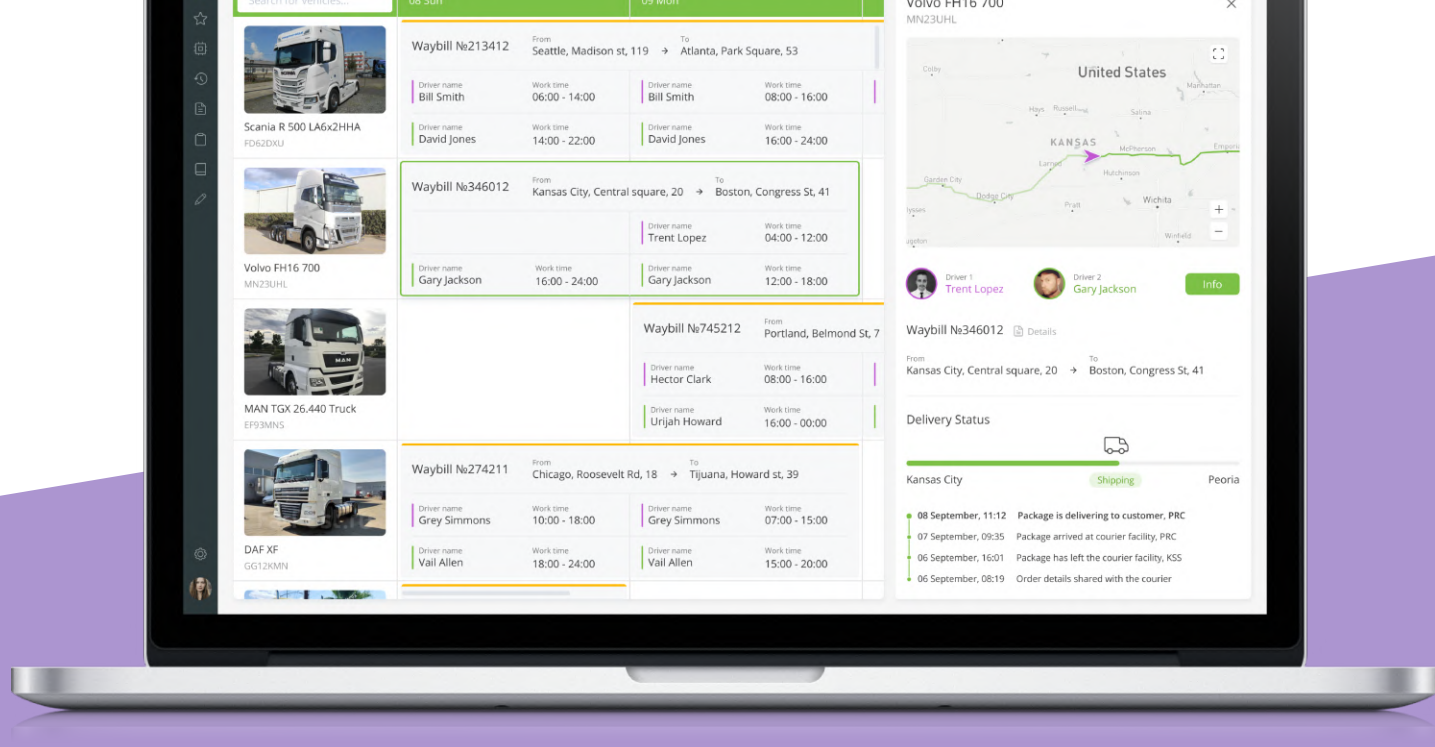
Search for vehicles... 08 Sun 09 Mon

Volvo FH16 700
MN23UHL

Scania R 500 LA6x2HHA
FD62DXU

Waybill №213412 From Seattle, Madison st, 119 → To Atlanta, Park Square, 53

Driver name Bill Smith Work time 06:00 - 14:00
Driver name Bill Smith Work time 08:00 - 16:00
Driver name David Jones Work time 14:00 - 22:00
Driver name David Jones Work time 16:00 - 24:00

Volvo FH16 700
MN23UHL

Waybill №346012 From Kansas City, Central square, 20 → To Boston, Congress St, 41

Driver name Trent Lopez Work time 04:00 - 12:00
Driver name Gary Jackson Work time 16:00 - 24:00
Driver name Gary Jackson Work time 12:00 - 18:00

MAN TGX 26.440 Truck
EF93MNS

Waybill №745212 From Portland, Belmond St, 7

Driver name Hector Clark Work time 08:00 - 16:00
Driver name Urijah Howard Work time 16:00 - 00:00

DAF XF
GG12KMN

Waybill №274211 From Chicago, Roosevelt Rd, 18 → To Tijuana, Howard st, 39

Driver name Grey Simmons Work time 10:00 - 18:00
Driver name Grey Simmons Work time 07:00 - 15:00
Driver name Vail Allen Work time 18:00 - 24:00
Driver name Vail Allen Work time 15:00 - 20:00

United States
Colby Hays Russell Salina
KANSAS McPherson Emporia
Larned Hutchinson
Garden City Dodge City Pratt Wichita
Ulysses Winfield
Liberal

Driver 1 Trent Lopez
Driver 2 Gary Jackson
Info

Waybill №346012 Details

From Kansas City, Central square, 20 → To Boston, Congress St, 41

Delivery Status

Kansas City Shipping Peoria

08 September, 11:12 Package is delivering to customer, PRC
07 September, 09:35 Package arrived at courier facility, PRC
06 September, 16:01 Package has left the courier facility, KSS
06 September, 08:19 Order details shared with the courier